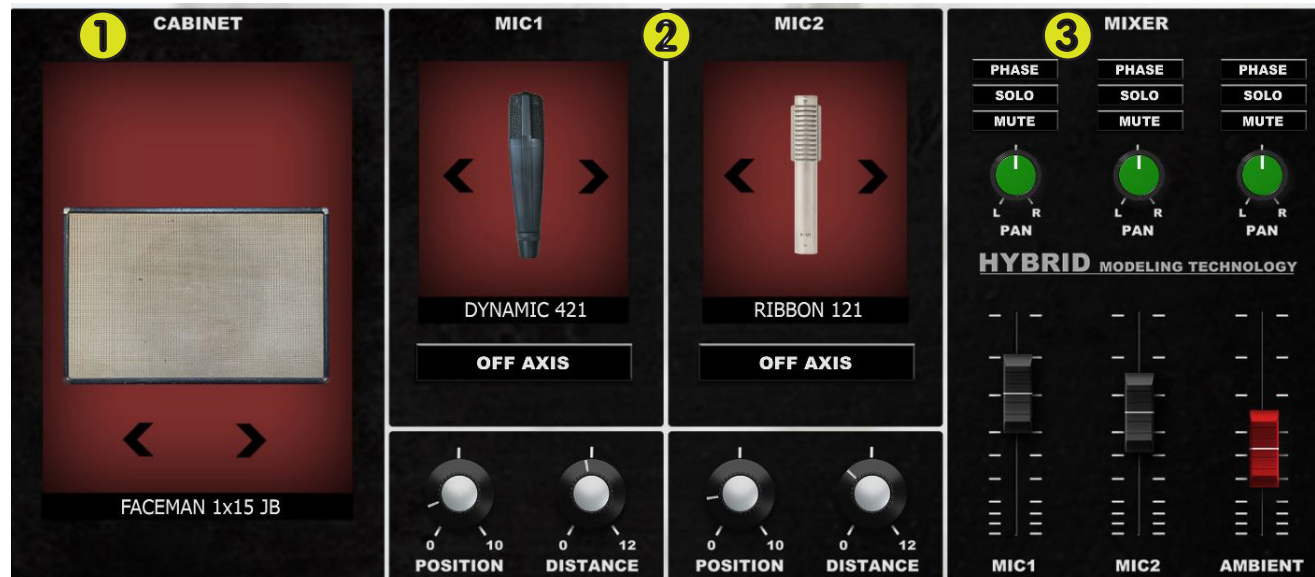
1 CABINET

FACEMAN 1x15 JB

MIC1

2

MIC2

DYNAMIC 421

OFF AXIS

RIBBON 121

OFF AXIS

0 10
POSITION

0 12
DISTANCE

0 10
POSITION

0 12
DISTANCE

3 MIXER

PHASE
SOLO
MUTE

PHASE
SOLO
MUTE

PHASE
SOLO
MUTE

L R
PAN

L R
PAN

L R
PAN

HYBRID MODELING TECHNOLOGY

MIC1

MIC2

AMBIENT